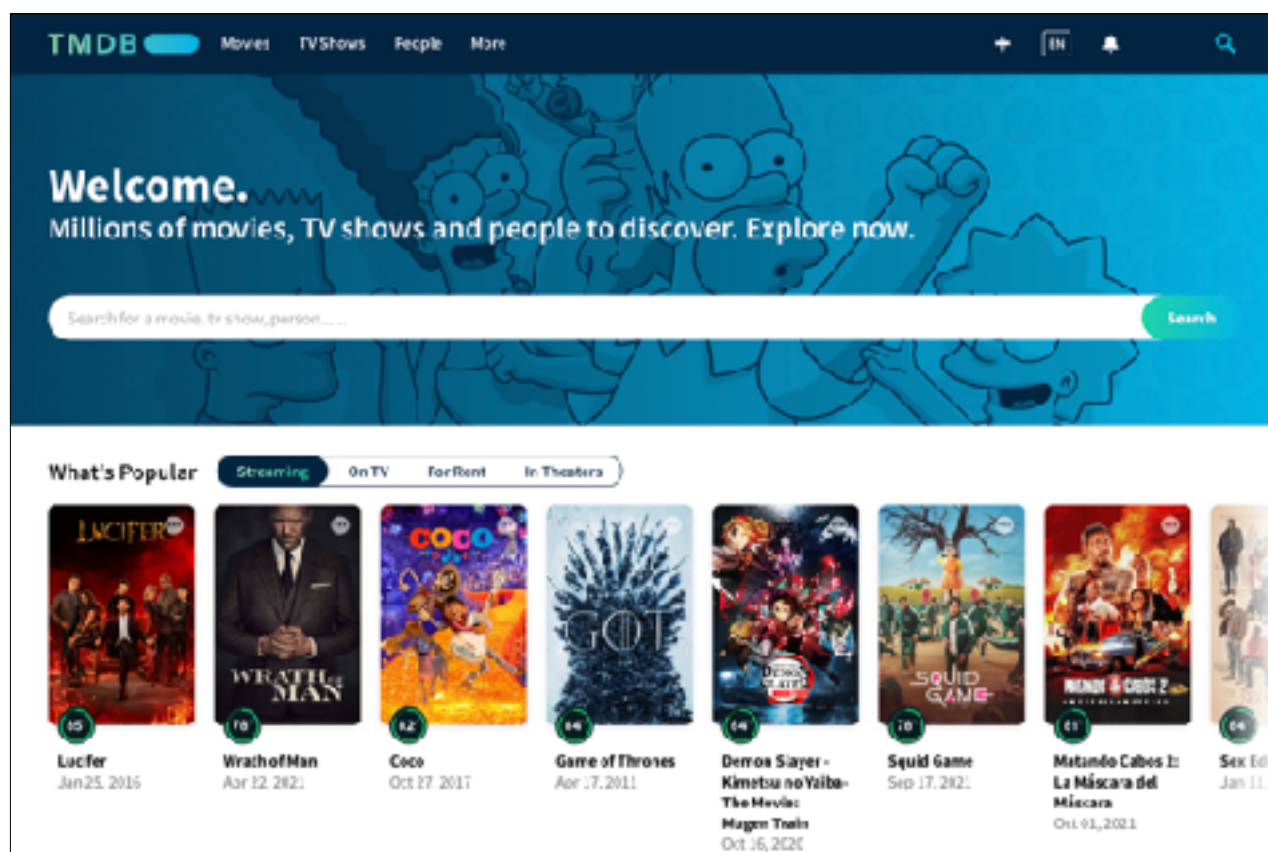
TMDB Movies TV Shows People More

EN

Welcome.
Millions of movies, TV shows and people to discover. Explore now.

Search for a movie, tv show, person......

Search

What's Popular

Streaming On TV For Rent In Theaters

LUCIFER

WRATH of MAN

COCO

GOT

SQUID GAME

Lucifer
Jan 25, 2016

Wrath of Man
Apr 22, 2021

Coco
Oct 27, 2017

Game of Thrones
Apr 17, 2011

Demon Slayer -Kimetsu no Yaiba- The Movie: Mugen Train
Oct 16, 2020

Squid Game
Sep 17, 2021

Matando Cabos 2: La Máscara del Máscara
Oct 01, 2021

Sex Ed
Jan 11